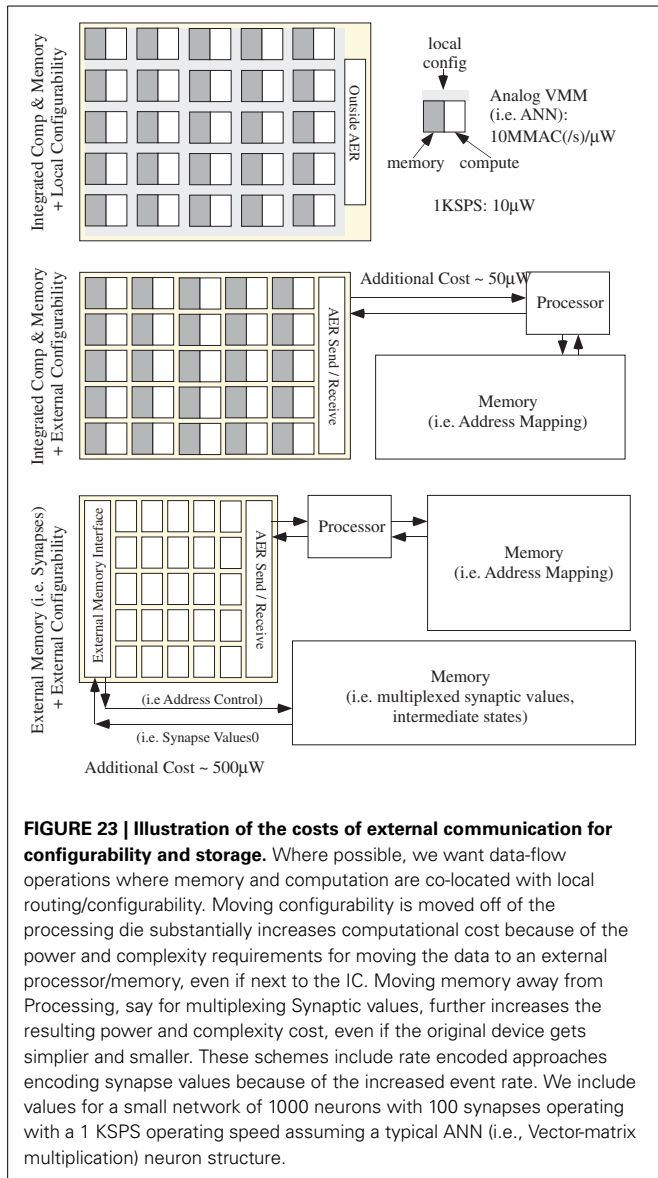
Integrated Comp & Memory + Local Configurability

Outside AER

local config

Analog VMM (i.e. ANN): 10MMAC(/s)/μW

memory

compute

1KSPS: 10μW

Integrated Comp & Memory + External Configurability

AER Send / Receive

Additional Cost ~ 50μW

Processor

Memory (i.e. Address Mapping)

External Memory (i.e. Synapses) + External Configurability

External Memory Interface

AER Send / Receive

Processor

Memory (i.e. Address Mapping)

Memory (i.e. multiplexed synaptic values, intermediate states)

(i.e Address Control)

(i.e. Synapse Values0

Additional Cost ~ 500μW

**FIGURE 23 | Illustration of the costs of external communication for configurability and storage.** Where possible, we want data-flow operations where memory and computation are co-located with local routing/configurability. Moving configurability is moved off of the processing die substantially increases computational cost because of the power and complexity requirements for moving the data to an external processor/memory, even if next to the IC. Moving memory away from Processing, say for multiplexing Synaptic values, further increases the resulting power and complexity cost, even if the original device gets simplier and smaller. These schemes include rate encoded approaches encoding synapse values because of the increased event rate. We include values for a small network of 1000 neurons with 100 synapses operating with a 1 KSPS operating speed assuming a typical ANN (i.e., Vector-matrix multiplication) neuron structure.